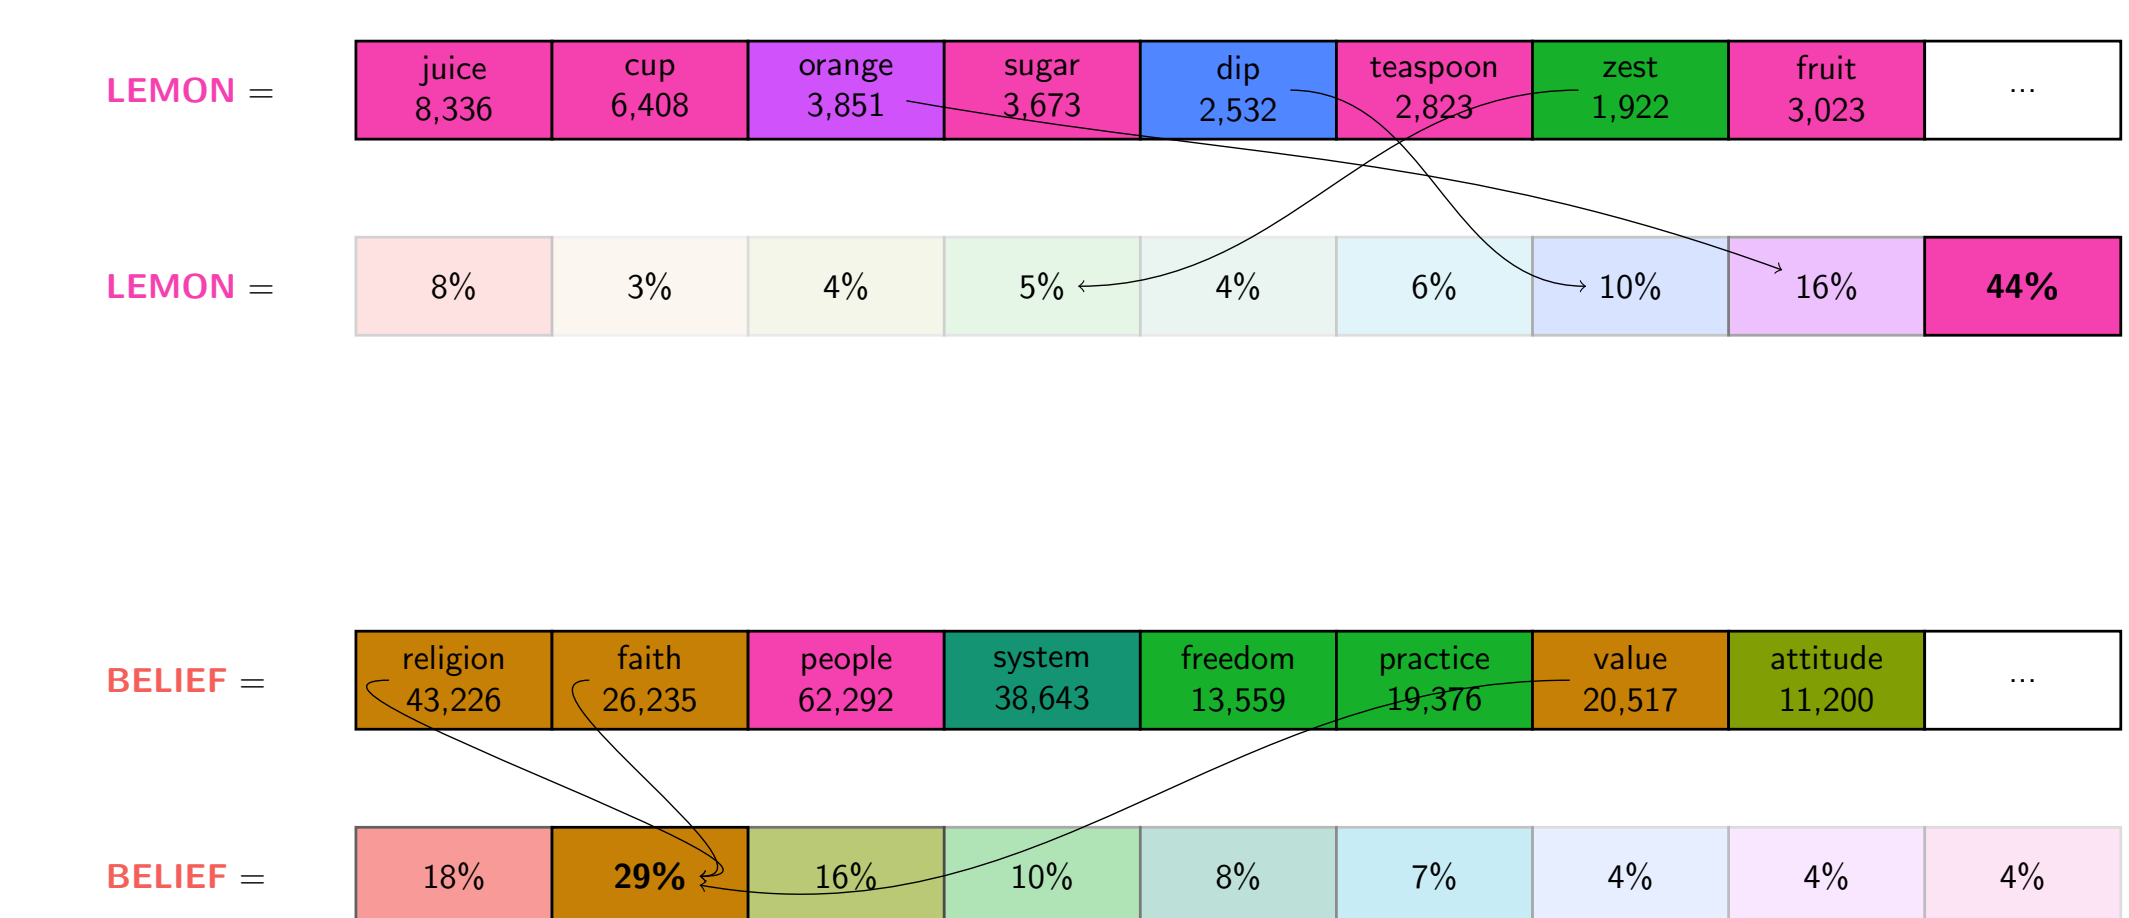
LEMON =

| juice 8,336 | cup 6,408 | orange 3,851 | sugar 3,673 | dip 2,532 | teaspoon 2,823 | zest 1,922 | fruit 3,023 | ... |
|---|---|---|---|---|---|---|---|---|

LEMON =

| 8% | 3% | 4% | 5% | 4% | 6% | 10% | 16% | **44%** |
|---|---|---|---|---|---|---|---|---|

BELIEF =

| religion 43,226 | faith 26,235 | people 62,292 | system 38,643 | freedom 13,559 | practice 19,376 | value 20,517 | attitude 11,200 | ... |
|---|---|---|---|---|---|---|---|---|

BELIEF =

| 18% | **29%** | 16% | 10% | 8% | 7% | 4% | 4% | 4% |
|---|---|---|---|---|---|---|---|---|